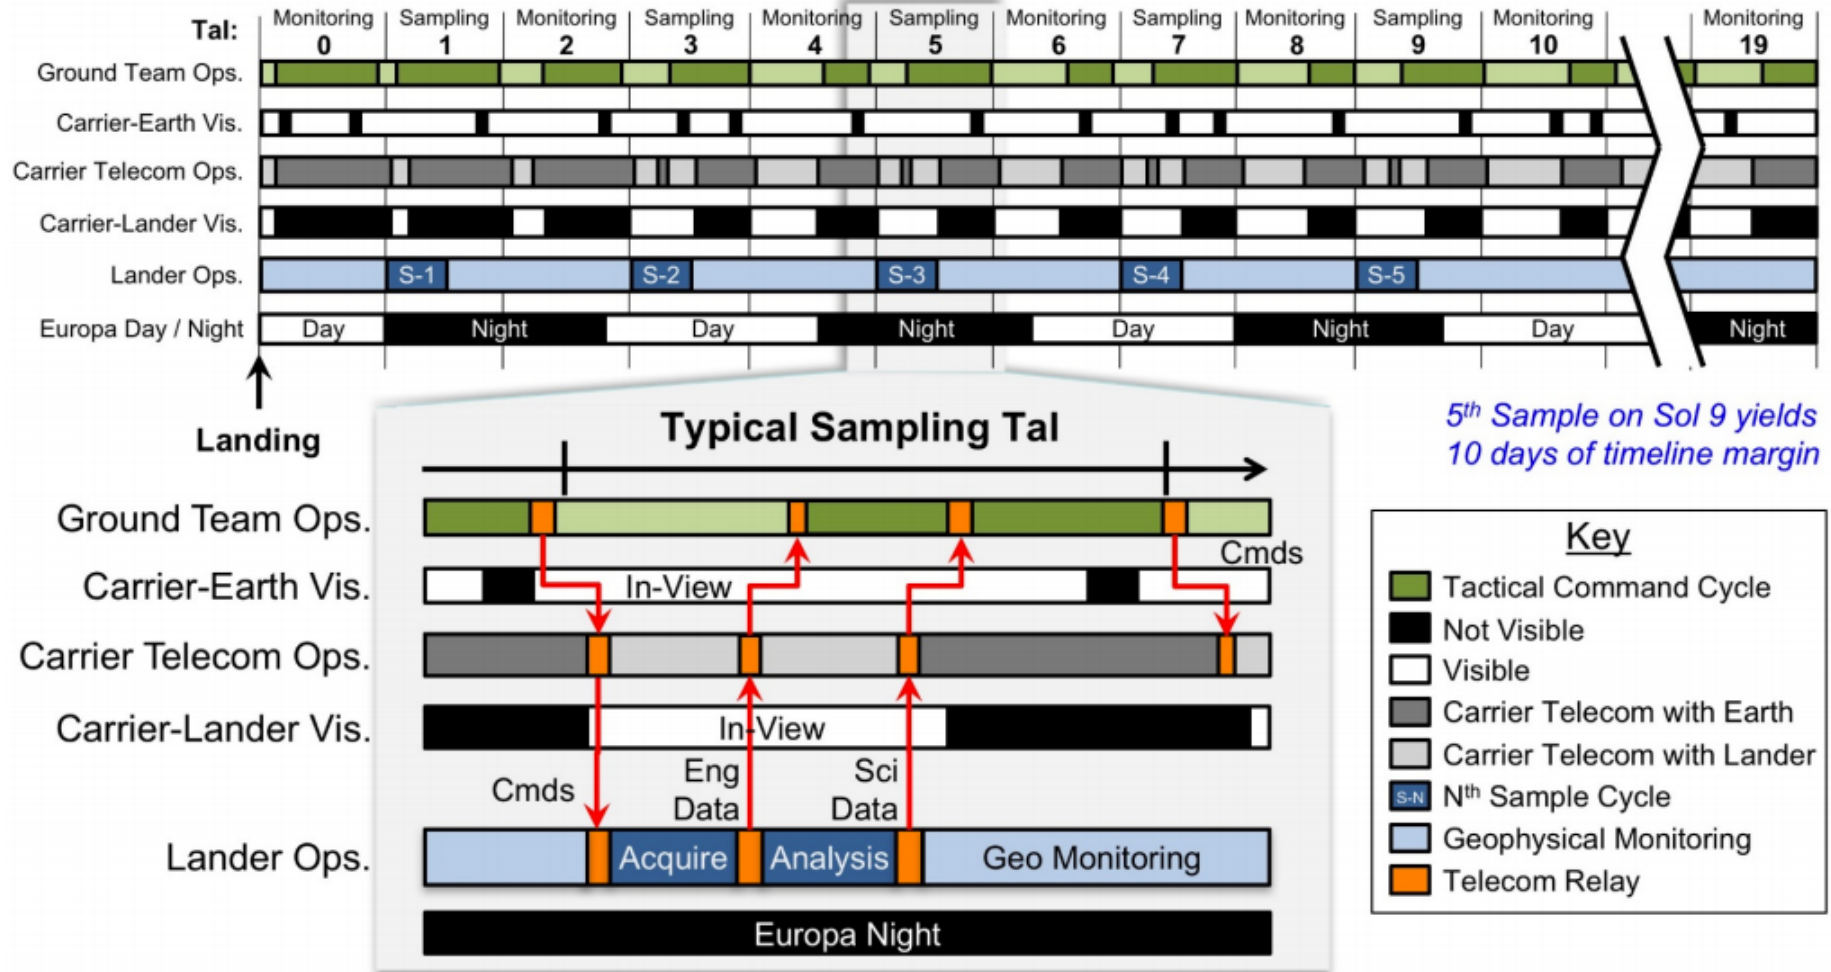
Tal: Monitoring 0 Sampling 1 Monitoring 2 Sampling 3 Monitoring 4 Sampling 5 Monitoring 6 Sampling 7 Monitoring 8 Sampling 9 Monitoring 10 Monitoring 19

Ground Team Ops.
Carrier-Earth Vis.
Carrier Telecom Ops.
Carrier-Lander Vis.
Lander Ops. S-1 S-2 S-3 S-4 S-5
Europa Day / Night Day Night Day Night Day Night Day Night

Landing

Typical Sampling Tal

Ground Team Ops.
Carrier-Earth Vis. In-View Cmds
Carrier Telecom Ops.
Carrier-Lander Vis. In-View
Cmds Eng Data Sci Data
Lander Ops. Acquire Analysis Geo Monitoring
Europa Night

$5^{th}$ Sample on Sol 9 yields 10 days of timeline margin

Key
Tactical Command Cycle
Not Visible
Visible
Carrier Telecom with Earth
Carrier Telecom with Lander
S-N $N^{th}$ Sample Cycle
Geophysical Monitoring
Telecom Relay